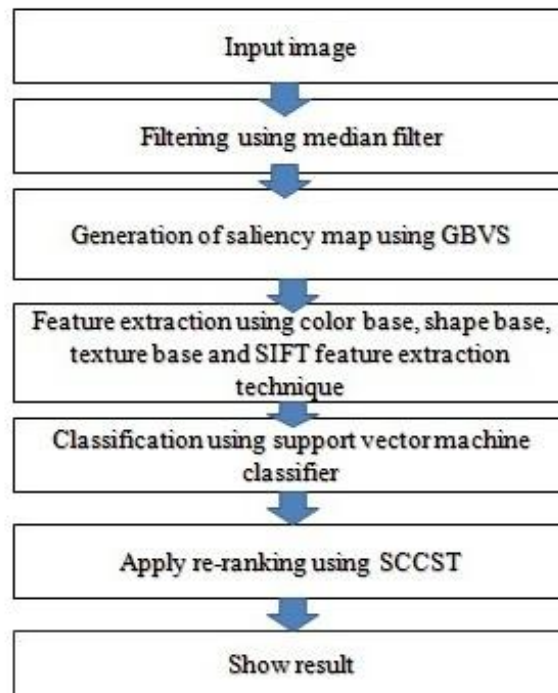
Input image

Filtering using median filter

Generation of saliency map using GBVS

Feature extraction using color base, shape base, texture base and SIFT feature extraction technique

Classification using support vector machine classifier

Apply re-ranking using SCCST

Show result